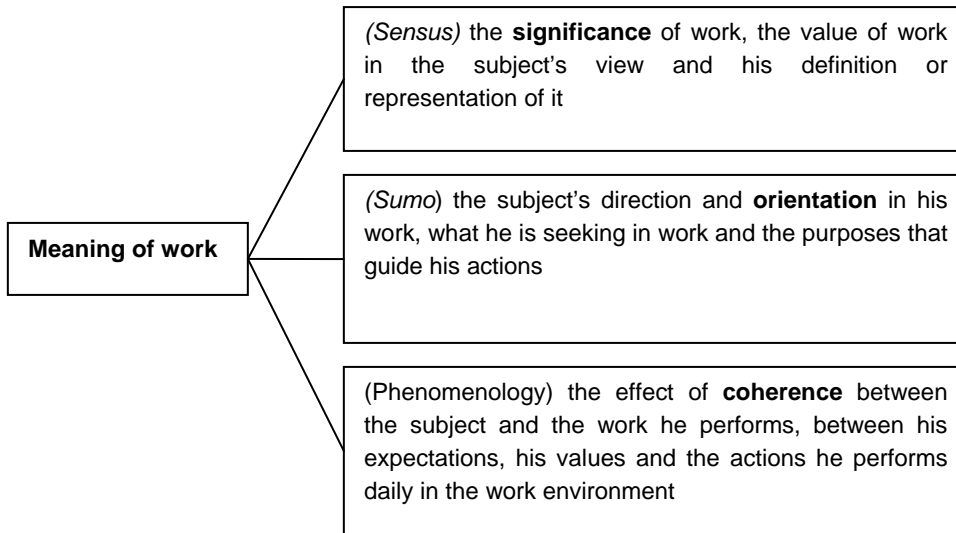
Meaning of work

(Sensus) the significance of work, the value of work in the subject's view and his definition or representation of it

(Sumo) the subject's direction and orientation in his work, what he is seeking in work and the purposes that guide his actions

(Phenomenology) the effect of coherence between the subject and the work he performs, between his expectations, his values and the actions he performs daily in the work environment